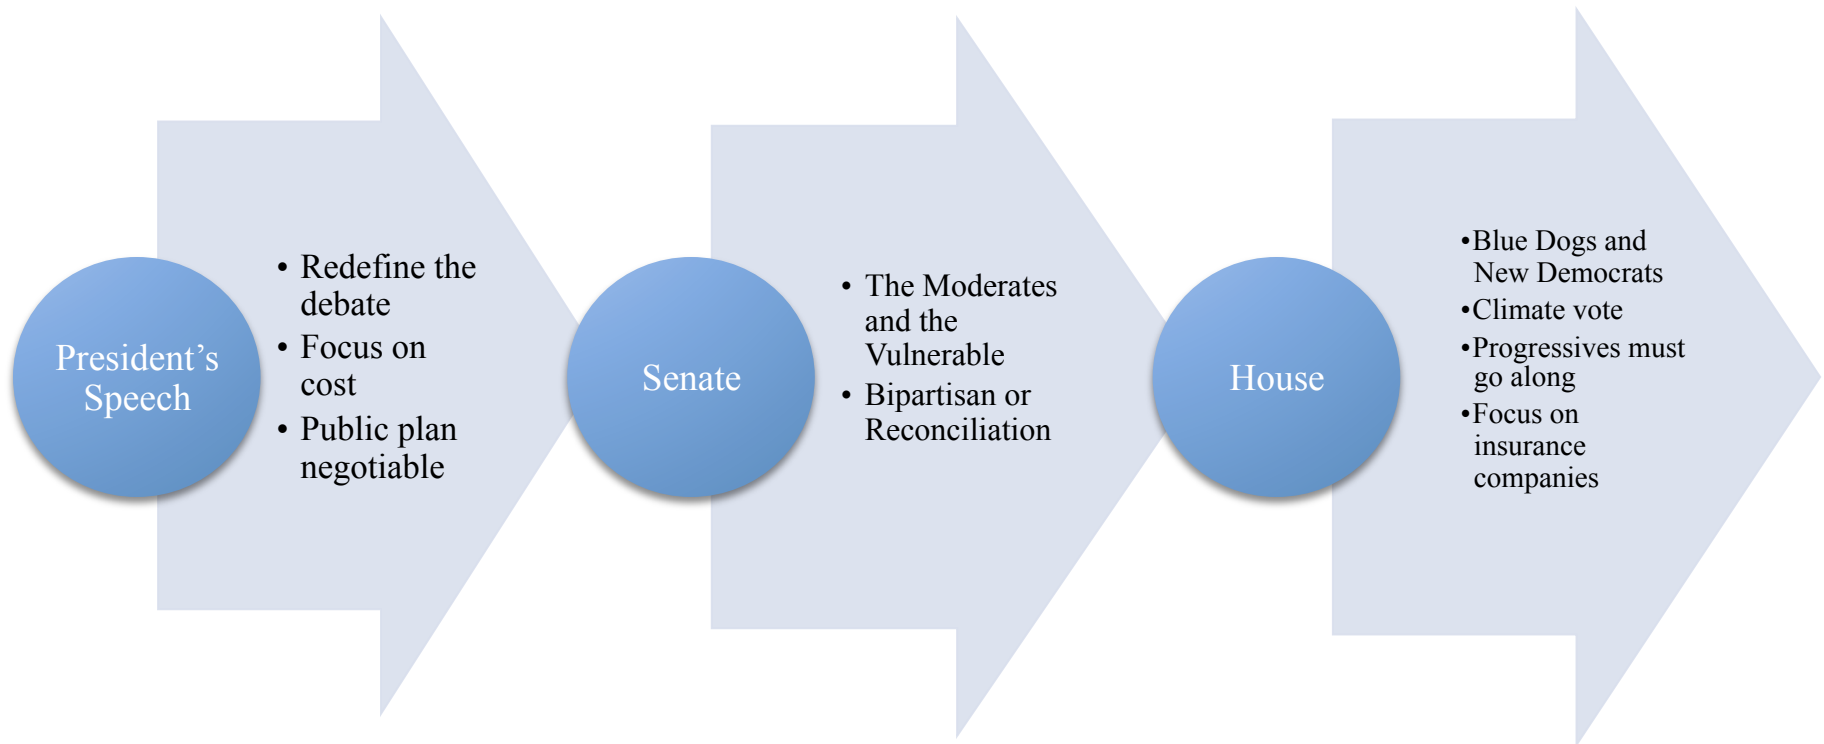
President's Speech

• Redefine the debate
• Focus on cost
• Public plan negotiable

Senate

• The Moderates and the Vulnerable
• Bipartisan or Reconciliation

House

•Blue Dogs and New Democrats
•Climate vote
•Progressives must go along
•Focus on insurance companies